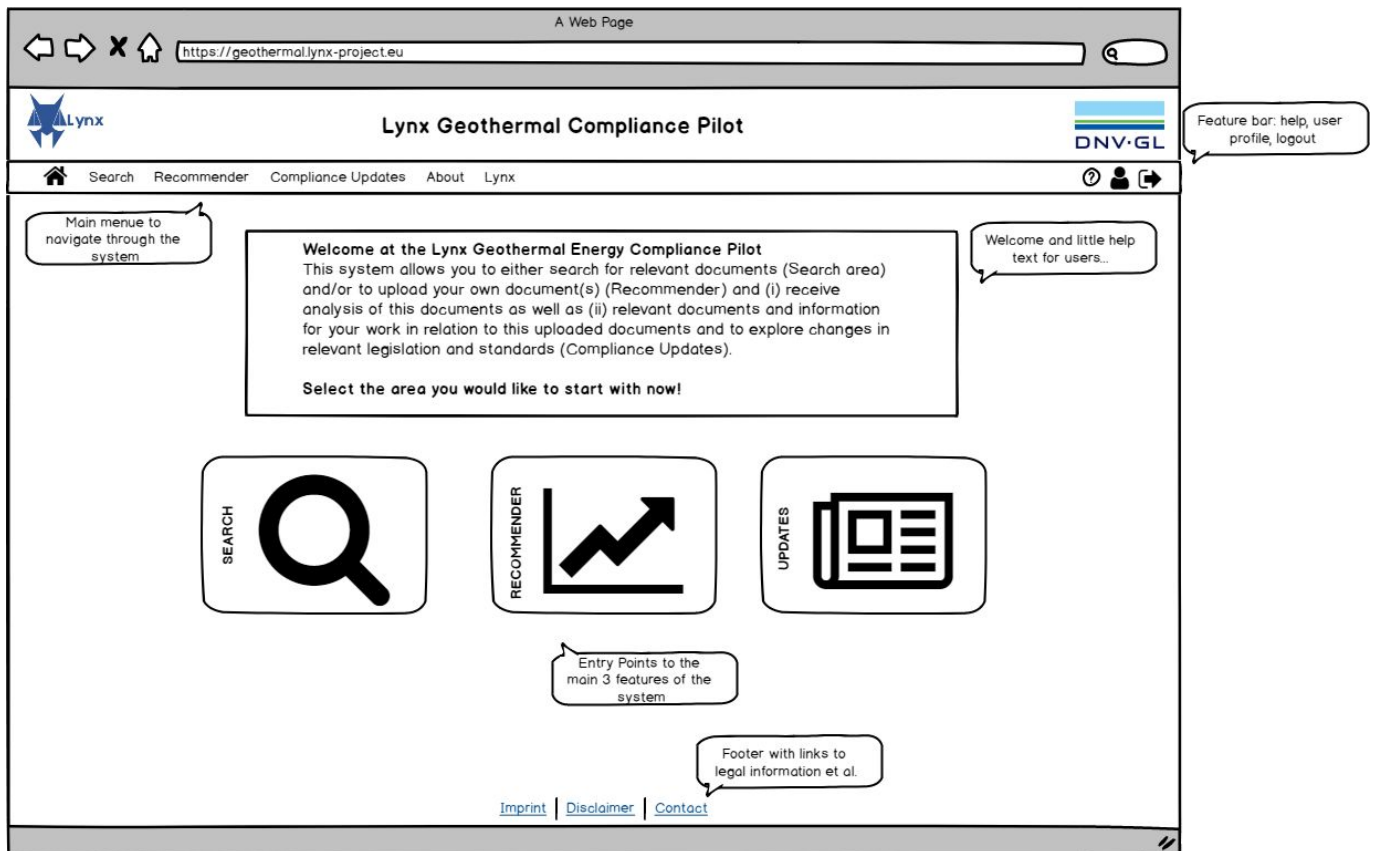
A Web Page

https://geothermal.lynx-project.eu

Lynx

Lynx Geothermal Compliance Pilot

DNV·GL

Feature bar: help, user profile, logout

Search Recommender Compliance Updates About Lynx

Main menue to navigate through the system

Welcome at the Lynx Geothermal Energy Compliance Pilot
This system allows you to either search for relevant documents (Search area) and/or to upload your own document(s) (Recommender) and (i) receive analysis of this documents as well as (ii) relevant documents and information for your work in relation to this uploaded documents and to explore changes in relevant legislation and standards (Compliance Updates).

Select the area you would like to start with now!

Welcome and little help text for users...

SEARCH

RECOMMENDER

UPDATES

Entry Points to the main 3 features of the system

Footer with links to legal information et al.

Imprint | Disclaimer | Contact